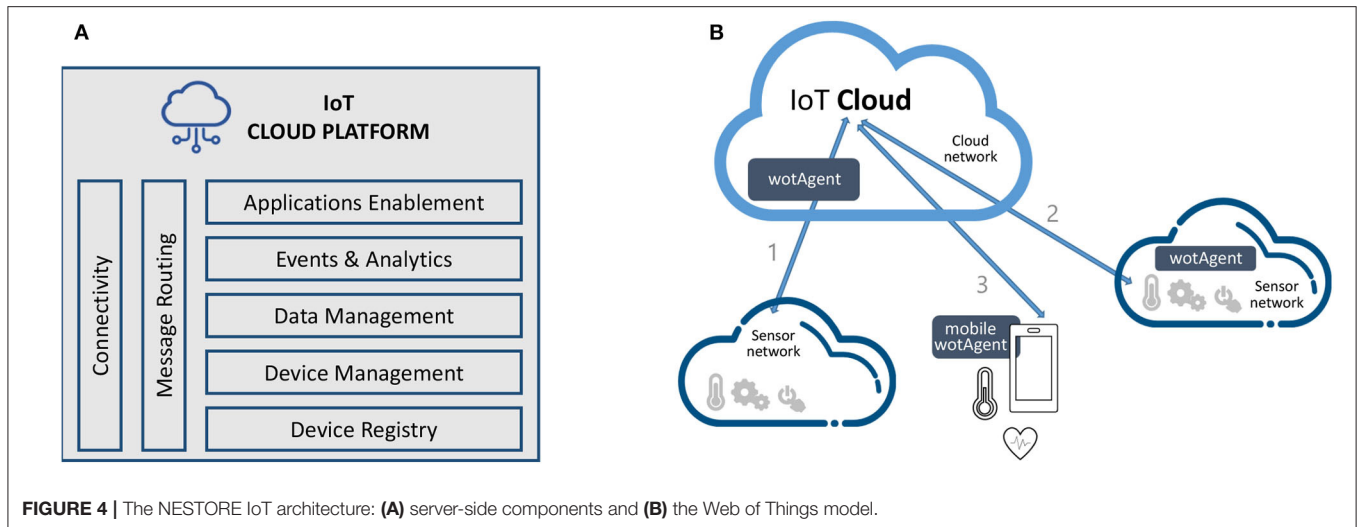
A

IoT
CLOUD PLATFORM

Connectivity

Message Routing

Applications Enablement

Events & Analytics

Data Management

Device Management

Device Registry

B

IoT **Cloud**

wotAgent

Cloud network

1

2

3

wotAgent

Sensor network

Sensor network

mobile wotAgent

**FIGURE 4 |** The NESTORE IoT architecture: **(A)** server-side components and **(B)** the Web of Things model.